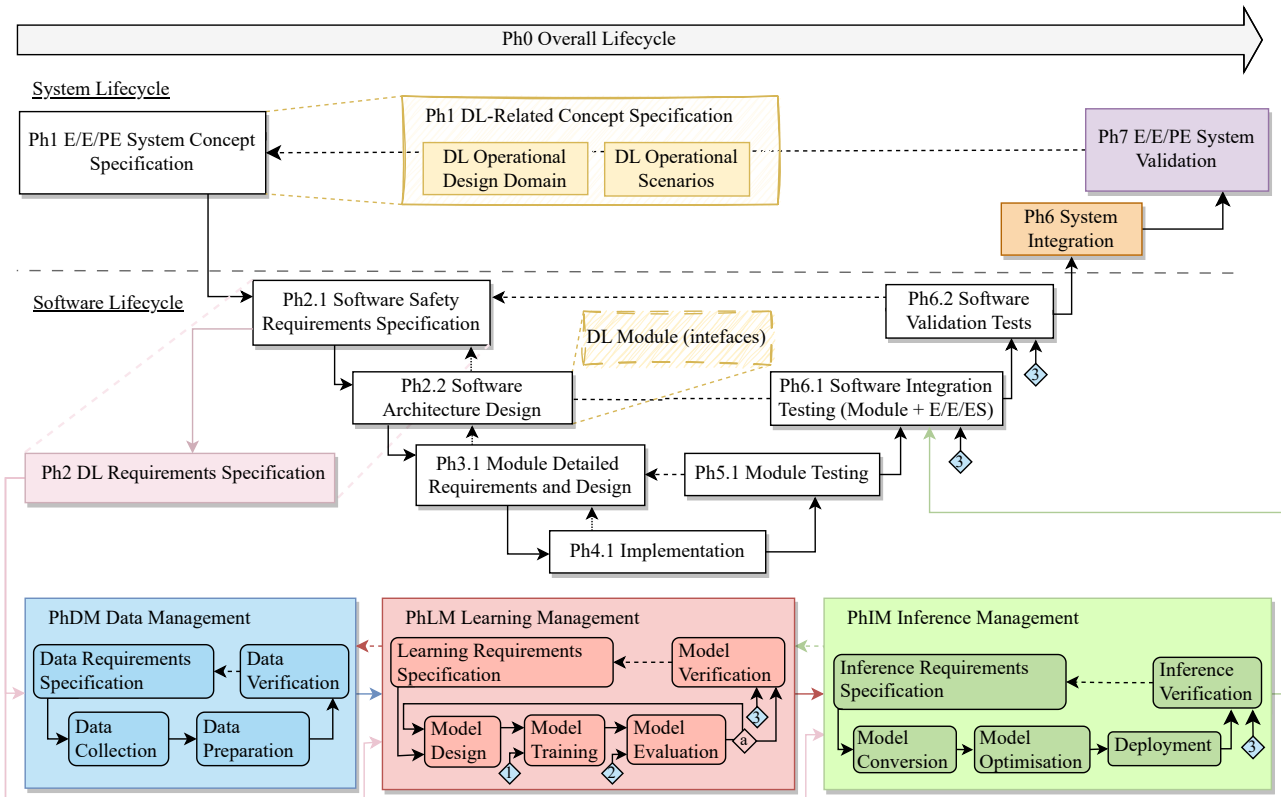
Ph0 Overall Lifecycle

System Lifecycle

Ph1 E/E/PE System Concept Specification

Ph1 DL-Related Concept Specification

DL Operational Design Domain

DL Operational Scenarios

Ph7 E/E/PE System Validation

Ph6 System Integration

Software Lifecycle

Ph2.1 Software Safety Requirements Specification

Ph6.2 Software Validation Tests

DL Module (intefaces)

Ph2.2 Software Architecture Design

Ph6.1 Software Integration Testing (Module + E/E/ES)

3

3

Ph2 DL Requirements Specification

Ph3.1 Module Detailed Requirements and Design

Ph5.1 Module Testing

Ph4.1 Implementation

PhDM Data Management

Data Requirements Specification

Data Verification

Data Collection

Data Preparation

PhLM Learning Management

Learning Requirements Specification

Model Verification

Model Design

Model Training

Model Evaluation

a

3

1

2

PhIM Inference Management

Inference Requirements Specification

Inference Verification

Model Conversion

Model Optimisation

Deployment

3